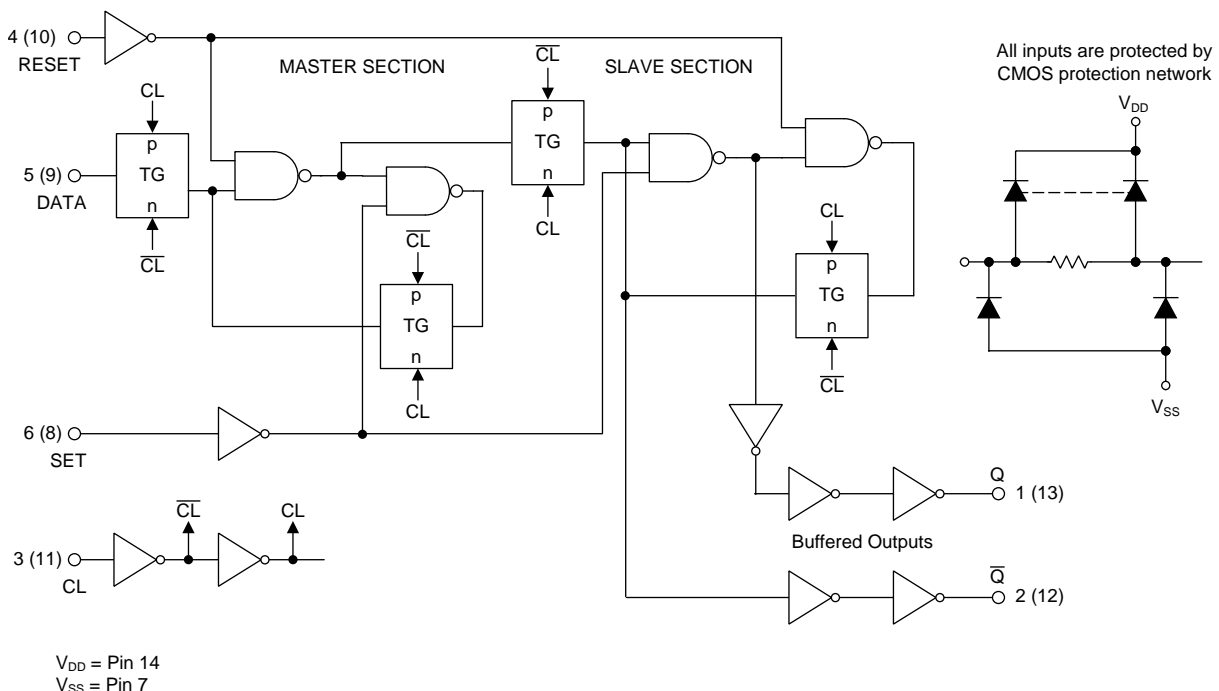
4 (10)
RESET

MASTER SECTION

$\overline{CL}$

SLAVE SECTION

All inputs are protected by CMOS protection network

$V_{DD}$

CL

p
TG
n

5 (9)
DATA

$\overline{CL}$

p
TG
n

CL

$\overline{CL}$

p
TG
n

CL

CL

p
TG
n

$\overline{CL}$

$V_{SS}$

6 (8)
SET

Q
1 (13)

Buffered Outputs

$\overline{Q}$
2 (12)

$\overline{CL}$
CL

3 (11)
CL

$V_{DD}$ = Pin 14
$V_{SS}$ = Pin 7